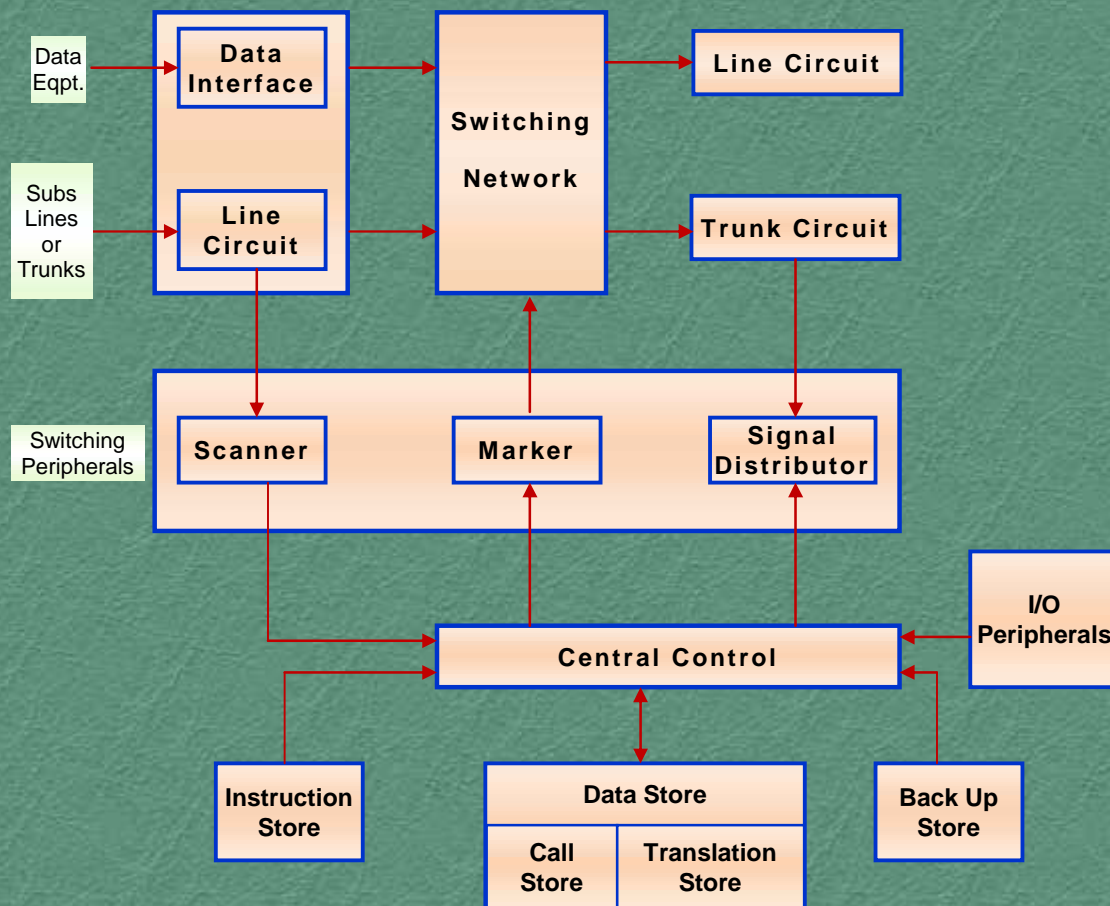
Data Eqpt.

Data Interface

Subs Lines or Trunks

Line Circuit

Switching Network

Line Circuit

Trunk Circuit

Switching Peripherals

Scanner

Marker

Signal Distributor

I/O Peripherals

Central Control

Instruction Store

Data Store

Call Store

Translation Store

Back Up Store